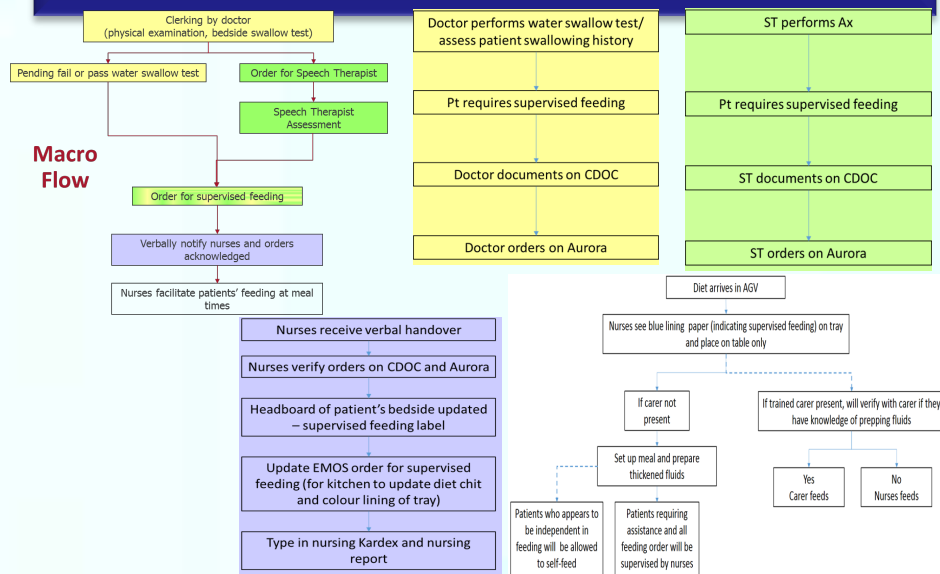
Clerking by doctor
(physical examination, bedside swallow test)

Pending fail or pass water swallow test

Order for Speech Therapist

Speech Therapist Assessment

Macro Flow

Order for supervised feeding

Verbally notify nurses and orders acknowledged

Nurses facilitate patients' feeding at meal times

Doctor performs water swallow test/ assess patient swallowing history

Pt requires supervised feeding

Doctor documents on CDOC

Doctor orders on Aurora

ST performs Ax

Pt requires supervised feeding

ST documents on CDOC

ST orders on Aurora

Nurses receive verbal handover

Nurses verify orders on CDOC and Aurora

Headboard of patient's bedside updated – supervised feeding label

Update EMOS order for supervised feeding (for kitchen to update diet chit and colour lining of tray)

Type in nursing Kardex and nursing report

Diet arrives in AGV

Nurses see blue lining paper (indicating supervised feeding) on tray and place on table only

If carer not present

If trained carer present, will verify with carer if they have knowledge of prepping fluids

Set up meal and prepare thickened fluids

Yes
Carer feeds

No
Nurses feeds

Patients who appears to be independent in feeding will be allowed to self-feed

Patients requiring assistance and all feeding order will be supervised by nurses